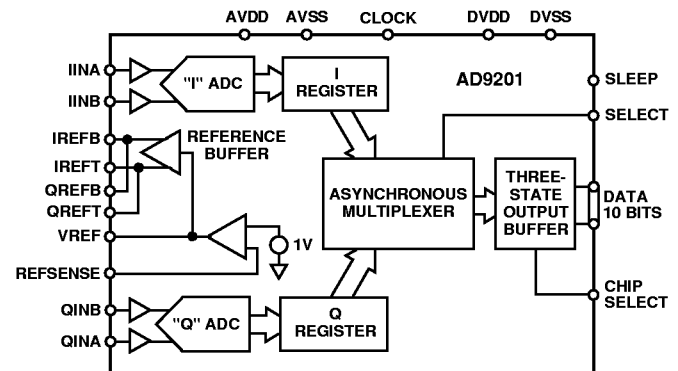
AVDD AVSS CLOCK DVDD DVSS

IINA
IINB
"I" ADC
I REGISTER
AD9201
SLEEP
SELECT
IREFB
IREFT
REFERENCE BUFFER
QREFB
QREFT
VREF
ASYNCHRONOUS MULTIPLEXER
THREE-STATE OUTPUT BUFFER
DATA 10 BITS
1V
REFSENSE
CHIP SELECT
QINB
QINA
"Q" ADC
Q REGISTER